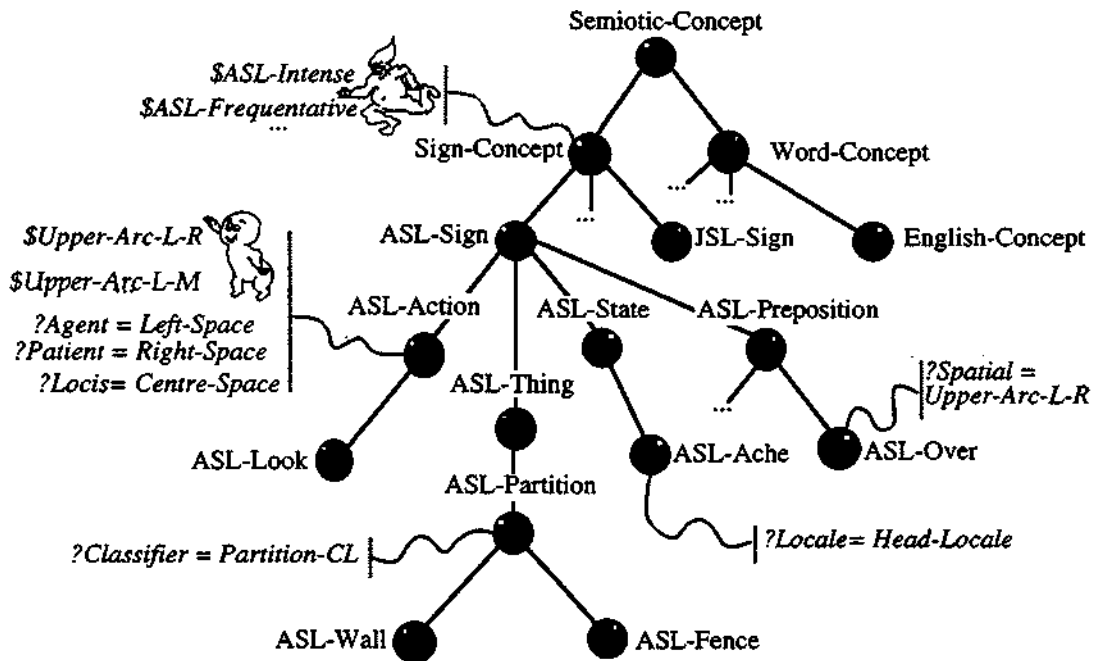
Semiotic-Concept

$ASL-Intense
$ASL-Frequentative
...

Sign-Concept
Word-Concept
...
...
...

$Upper-Arc-L-R
$Upper-Arc-L-M
?Agent = Left-Space
?Patient = Right-Space
?Locis= Centre-Space

ASL-Sign
JSL-Sign
English-Concept

ASL-Action
ASL-State
ASL-Preposition

ASL-Thing
...
?Spatial = Upper-Arc-L-R

ASL-Look
ASL-Ache
ASL-Over

ASL-Partition

?Classifier = Partition-CL
?Locale= Head-Locale

ASL-Wall
ASL-Fence